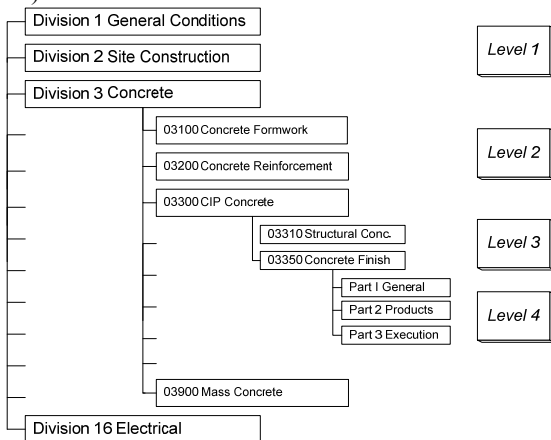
Division 1 General Conditions

Division 2 Site Construction

Division 3 Concrete

03100 Concrete Formwork

03200 Concrete Reinforcement

03300 CIP Concrete

03310 Structural Conc.

03350 Concrete Finish

Part I General

Part 2 Products

Part 3 Execution

03900 Mass Concrete

Division 16 Electrical

Level 1

Level 2

Level 3

Level 4